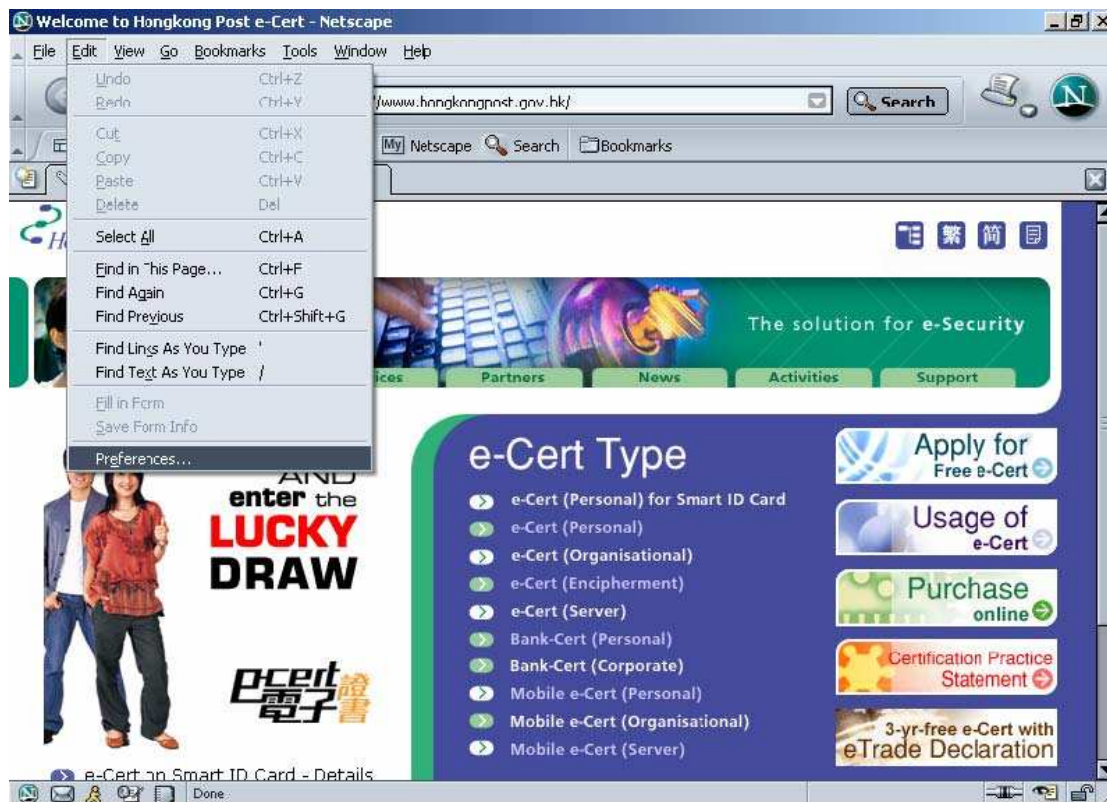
Welcome to Hongkong Post e-Cert - Netscape

File Edit View Go Bookmarks Tools Window Help

Undo Ctrl+Z
Redo Ctrl+Y
Cut Ctrl+X
Copy Ctrl+C
Paste Ctrl+V
Delete Del
Select All Ctrl+A
Find in This Page... Ctrl+F
Find Again Ctrl+G
Find Previous Ctrl+Shift+G
Find Links As You Type '
Find Text As You Type /
Fill in Form
Save Form Info
Preferences...

/www.hongkongpost.gov.hk/

Search

My Netscape Search Bookmarks

繁 简

The solution for e-Security

ices Partners News Activities Support

AND enter the LUCKY DRAW

e-cert 電子證書

e-Cert Type

e-Cert (Personal) for Smart ID Card
e-Cert (Personal)
e-Cert (Organisational)
e-Cert (Encipherment)
e-Cert (Server)
Bank-Cert (Personal)
Bank-Cert (Corporate)
Mobile e-Cert (Personal)
Mobile e-Cert (Organisational)
Mobile e-Cert (Server)

Apply for Free e-Cert

Usage of e-Cert

Purchase online

Certification Practice Statement

3-yr-free e-Cert with eTrade Declaration

e-Cert on Smart ID Card - Details

Done